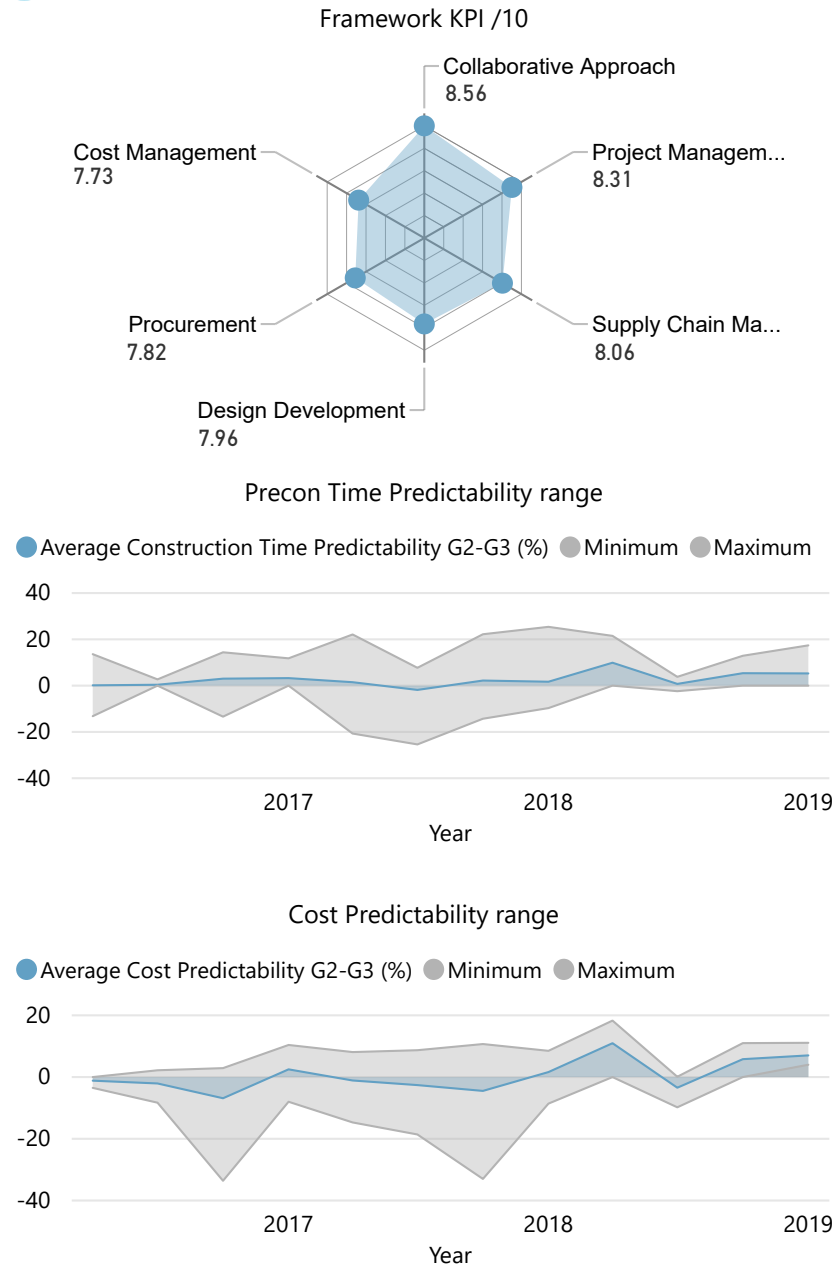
Framework KPI /10

Collaborative Approach
8.56

Project Managem...
8.31

Supply Chain Ma...
8.06

Design Development
7.96

Procurement
7.82

Cost Management
7.73

Precon Time Predictability range

Average Construction Time Predictability G2-G3 (%) Minimum Maximum

40
20
0
-20
-40

2017 2018 2019
Year

Cost Predictability range

Average Cost Predictability G2-G3 (%) Minimum Maximum

20
0
-20
-40

2017 2018 2019
Year